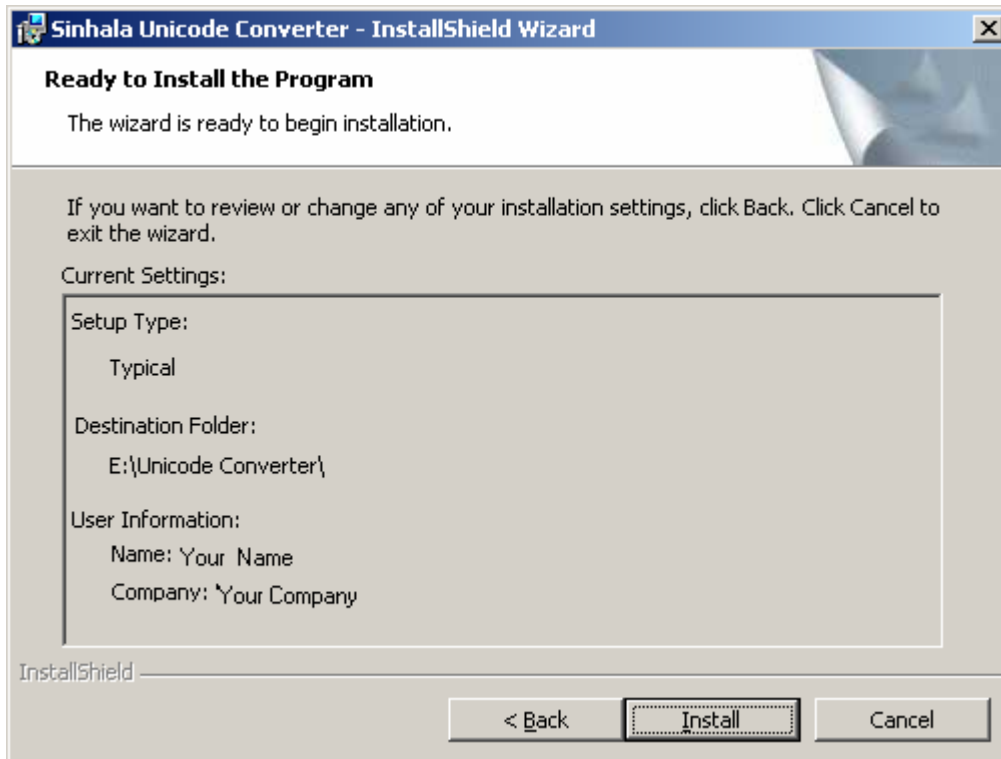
Sinhala Unicode Converter - InstallShield Wizard

Ready to Install the Program

The wizard is ready to begin installation.

If you want to review or change any of your installation settings, click Back. Click Cancel to exit the wizard.

Current Settings:

Setup Type:

Typical

Destination Folder:

E:\Unicode Converter\

User Information:

Name: Your Name

Company: Your Company

InstallShield

< Back

Install

Cancel